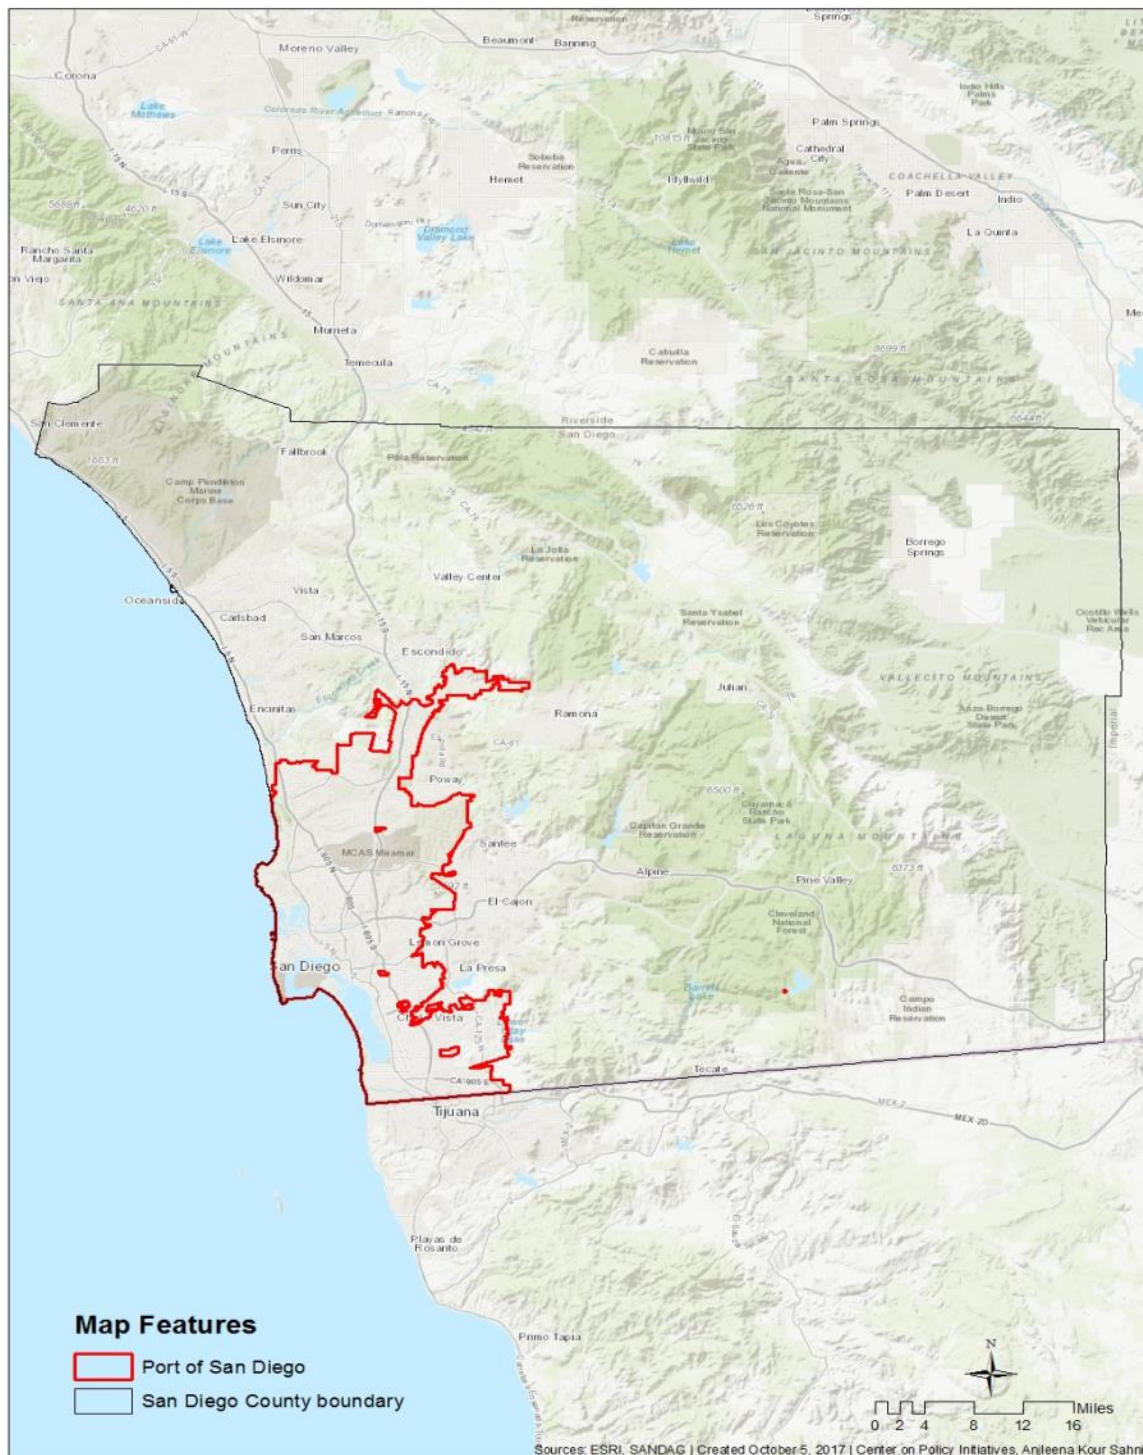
Springs
Reservation
Beaumont
Banning
Moreno Valley
Corona
Lake Mathews
Colorado River Aqueduct
Ramona
Perris
Soboba Reservation
Hemet
Idyllwild
Palm Springs
Cathedral City
Agua Caliente
COACHELLA VALLEY
Palm Desert
Indio
Indio Hills Palms Park
Santa Rosa-San Jacinto Mountains National Monument
La Quinta
Sun City
Diamond Valley Lake
Lake Elsinore
Lake Elsinore
Lake Hemet
SAN JACINTO MOUNTAINS
Rancho Santa Margarita
Wildomar
SANTA ANA MOUNTAINS
Murrieta
Temecula
Cahuilla Reservation
SANTA ROSA MOUNTAINS
San Clemente
Riverside
San Diego
Fallbrook
Pala Reservation
Camp Pendleton Marine Corps Base
Los Coyotes Reservation
Borrego Springs
La Jolla Reservation
Valley Center
Vista
Oceanside
Carlsbad
Santa Ysabel Reservation
San Marcos
Escondido
Julian
VALLECITO MOUNTAINS
Encinitas
Ramona
Anza-Borrego Desert State Park
Poway
Cuyamaca Rancho State Park
Capitan Grande Reservation
LAGUNA MOUNTAINS
MCAS Miramar
Santee
Alpine
Pine Valley
El Cajon
Lemon Grove
Cleveland National Forest
San Diego
La Presa
Chula Vista
Campo Indian Reservation
Tecate
Tijuana
MEX 2D
Playas de Rosarito
Primo Tapia
Imperial
Ocotillo Wells Vehicular Rec Area

Map Features
Port of San Diego
San Diego County boundary

N
0 2 4 8 12 16 Miles

Sources: ESRI, SANDAG | Created October 5, 2017 | Center on Policy Initiatives, Anjleena Kour Sahn